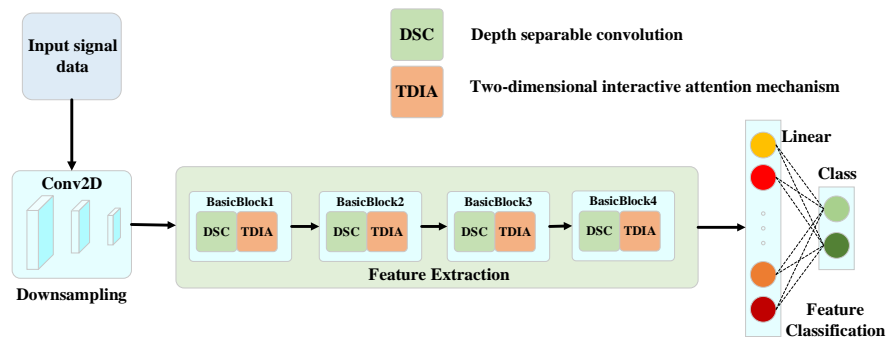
Input signal data

DSC Depth separable convolution

TDIA Two-dimensional interactive attention mechanism

Conv2D

Downsampling

BasicBlock1
DSC TDIA

BasicBlock2
DSC TDIA

BasicBlock3
DSC TDIA

BasicBlock4
DSC TDIA

Feature Extraction

Linear

Class

Feature Classification